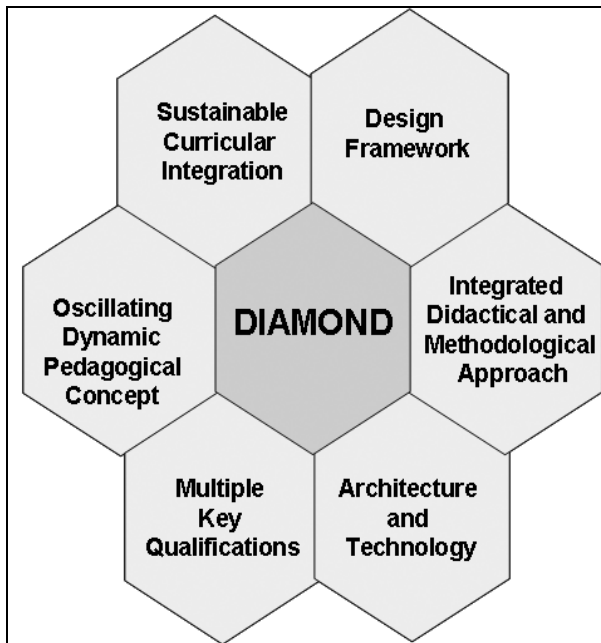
Sustainable Curricular Integration

Design Framework

Oscillating Dynamic Pedagogical Concept

DIAMOND

Integrated Didactical and Methodological Approach

Multiple Key Qualifications

Architecture and Technology